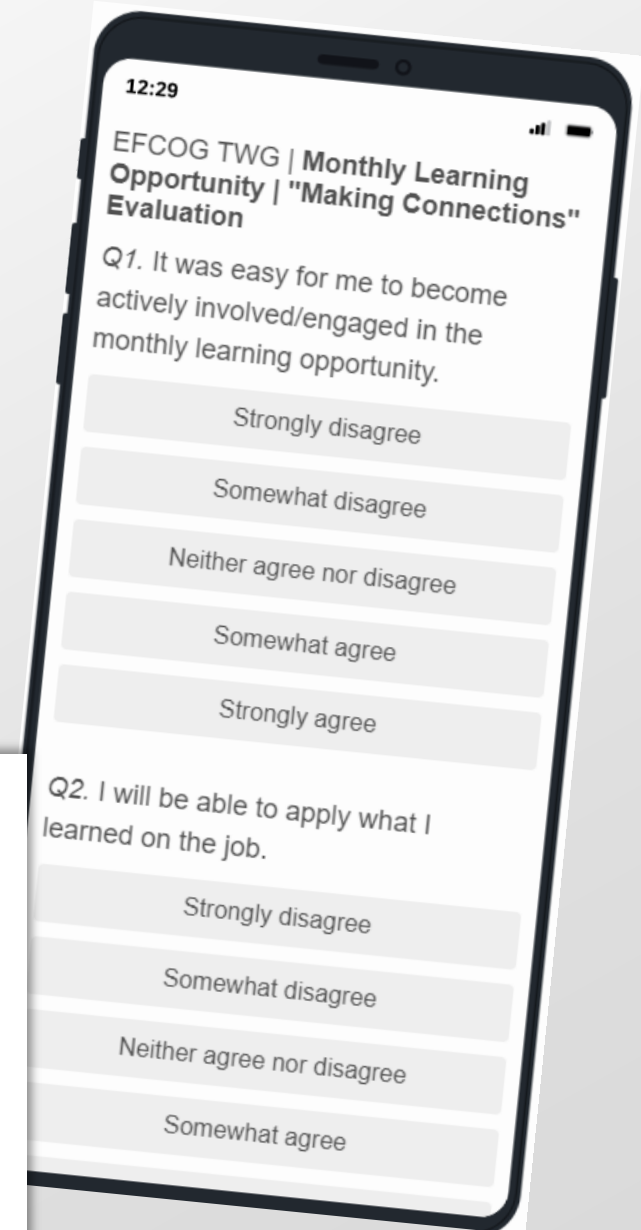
12:29

EFCOG TWG | **Monthly Learning Opportunity | "Making Connections" Evaluation**

*Q1.* It was easy for me to become actively involved/engaged in the monthly learning opportunity.

Strongly disagree

Somewhat disagree

Neither agree nor disagree

Somewhat agree

Strongly agree

*Q2.* I will be able to apply what I learned on the job.

Strongly disagree

Somewhat disagree

Neither agree nor disagree

Somewhat agree